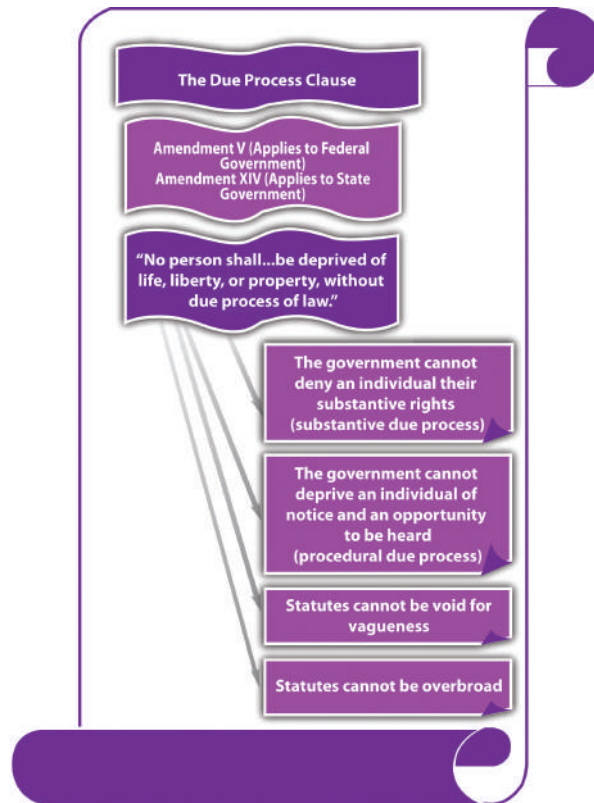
The Due Process Clause

Amendment V (Applies to Federal Government)
Amendment XIV (Applies to State Government)

"No person shall…be deprived of life, liberty, or property, without due process of law."

The government cannot deny an individual their substantive rights (substantive due process)

The government cannot deprive an individual of notice and an opportunity to be heard (procedural due process)

Statutes cannot be void for vagueness

Statutes cannot be overbroad